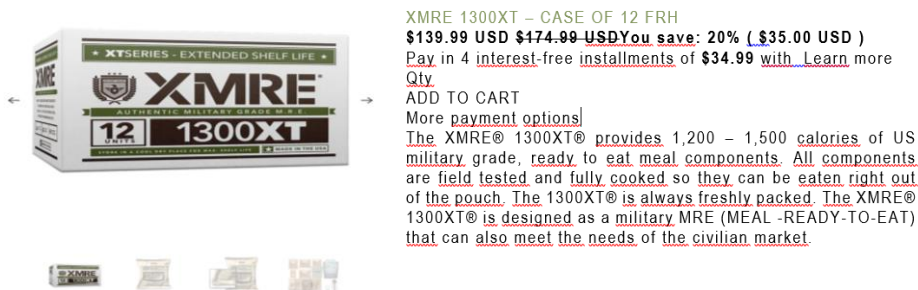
XTSERIES - EXTENDED SHELF LIFE
XMRE
AUTHENTIC MILITARY GRADE M.R.E.
12 UNITS
1300XT
STORE IN A COOL DRY PLACE FOR MAX. SHELF LIFE
MADE IN THE USA

XMRE 1300XT – CASE OF 12 FRH
$139.99 USD ~~$174.99 USD~~You save: 20% ( $35.00 USD )
Pay in 4 interest-free installments of $34.99 with Learn more
Qty
ADD TO CART
More payment options
The XMRE® 1300XT® provides 1,200 – 1,500 calories of US military grade, ready to eat meal components. All components are field tested and fully cooked so they can be eaten right out of the pouch. The 1300XT® is always freshly packed. The XMRE® 1300XT® is designed as a military MRE (MEAL -READY-TO-EAT) that can also meet the needs of the civilian market.

XMRE